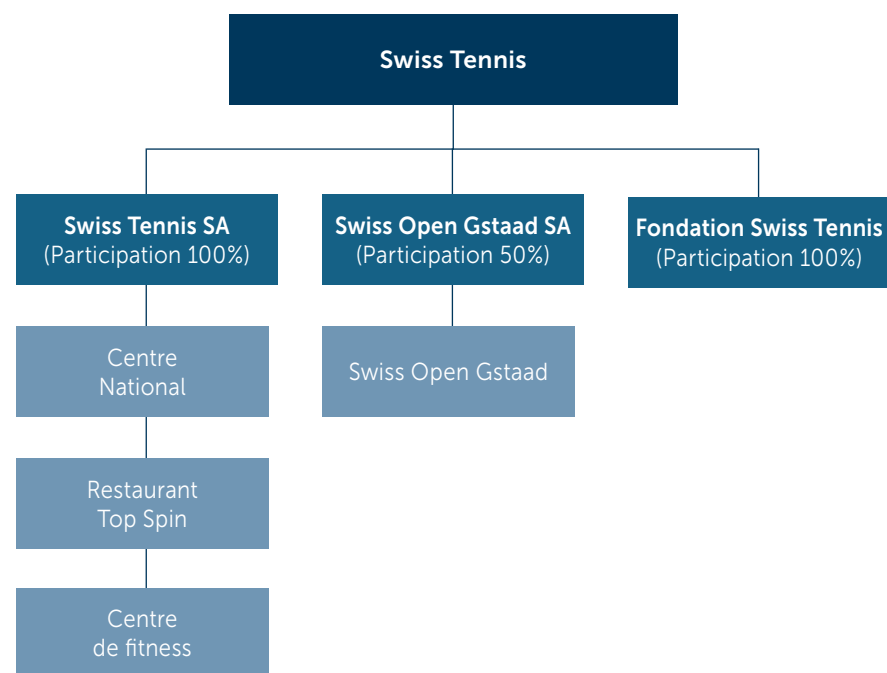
Swiss Tennis

Swiss Tennis SA
(Participation 100%)

Centre National

Restaurant Top Spin

Centre de fitness

Swiss Open Gstaad SA
(Participation 50%)

Swiss Open Gstaad

Fondation Swiss Tennis
(Participation 100%)